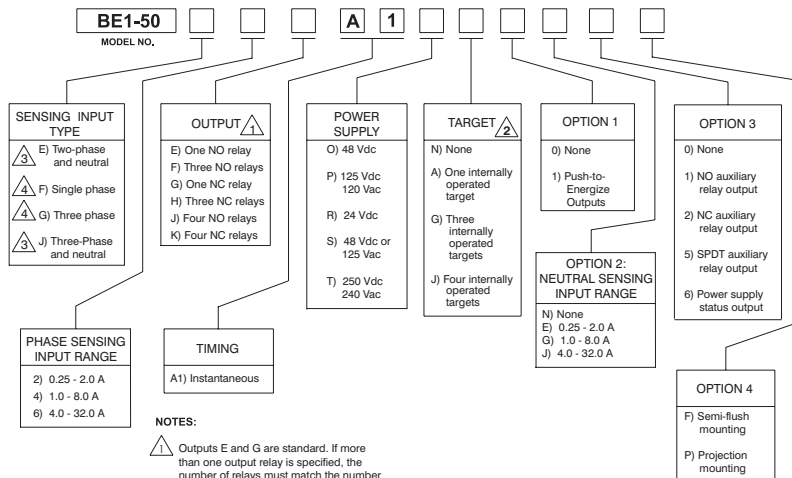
BE1-50
MODEL NO.

A 1

SENSING INPUT TYPE
3 E) Two-phase and neutral
4 F) Single phase
4 G) Three phase
3 J) Three-Phase and neutral

OUTPUT 1
E) One NO relay
F) Three NO relays
G) One NC relay
H) Three NC relays
J) Four NO relays
K) Four NC relays

POWER SUPPLY
O) 48 Vdc
P) 125 Vdc 120 Vac
R) 24 Vdc
S) 48 Vdc or 125 Vac
T) 250 Vdc 240 Vac

TARGET 2
N) None
A) One internally operated target
G) Three internally operated targets
J) Four internally operated targets

OPTION 1
0) None
1) Push-to-Energize Outputs

OPTION 2: NEUTRAL SENSING INPUT RANGE
N) None
E) 0.25 - 2.0 A
G) 1.0 - 8.0 A
J) 4.0 - 32.0 A

OPTION 3
0) None
1) NO auxiliary relay output
2) NC auxiliary relay output
5) SPDT auxiliary relay output
6) Power supply status output

PHASE SENSING INPUT RANGE
2) 0.25 - 2.0 A
4) 1.0 - 8.0 A
6) 4.0 - 32.0 A

TIMING
A1) Instantaneous

OPTION 4
F) Semi-flush mounting
P) Projection mounting

NOTES:
1 Outputs E and G are standard. If more than one output relay is specified, the number of relays must match the number